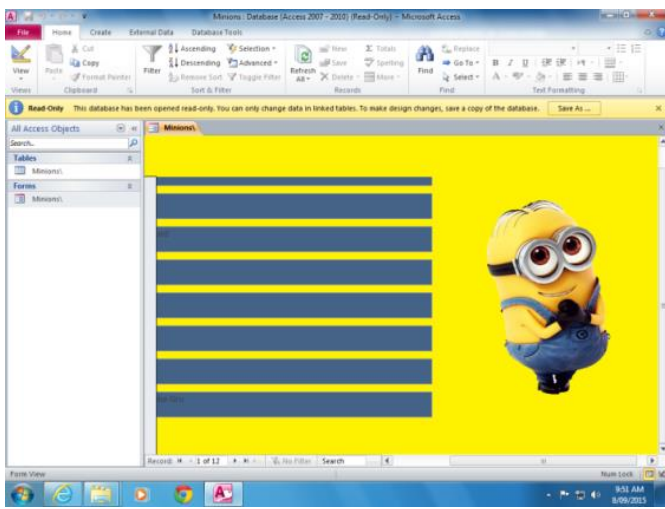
Minions : Database (Access 2007 - 2010) (Read-Only) - Microsoft Access

File Home Create External Data Database Tools

View Paste Cut Copy Format Painter Filter Ascending Descending Remove Sort Selection Advanced Toggle Filter Refresh All New Save Delete Totals Spelling More Find Replace Go To Select

Views Clipboard Sort & Filter Records Find Text Formatting

Read-Only This database has been opened read-only. You can only change data in linked tables. To make design changes, save a copy of the database. Save As ...

All Access Objects
Search...
Tables
Minions\
Forms
Minions\

Minions\

Record: 1 of 12 No Filter Search

Form View Num Lock

9:51 AM 8/09/2015